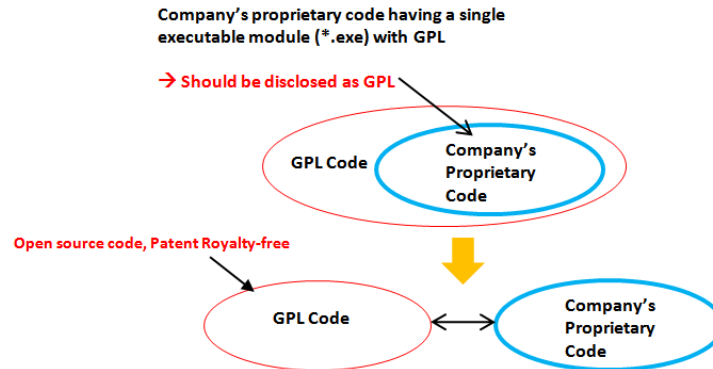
Company's proprietary code having a single executable module (*.exe) with GPL

→ Should be disclosed as GPL

GPL Code

Company's Proprietary Code

Open source code, Patent Royalty-free

GPL Code

Company's Proprietary Code